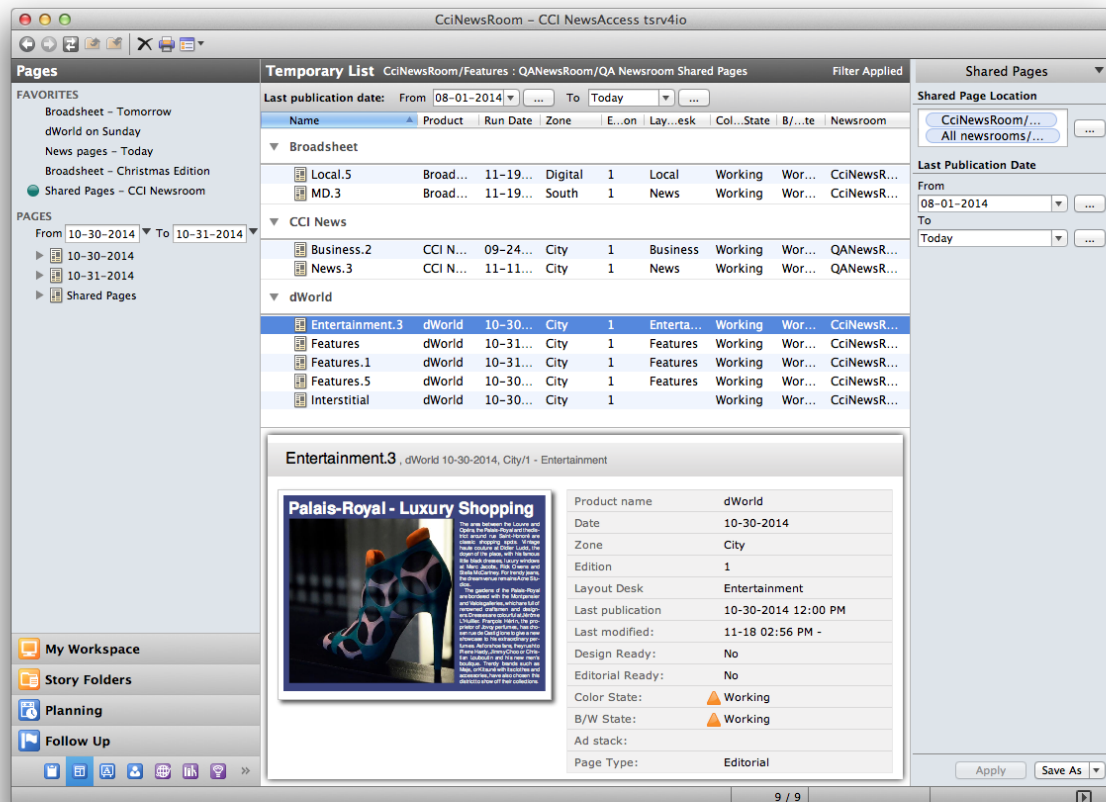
CciNewsRoom – CCI NewsAccess tsrv4io

Pages

FAVORITES
Broadsheet – Tomorrow
dWorld on Sunday
News pages – Today
Broadsheet – Christmas Edition
Shared Pages – CCI Newsroom

PAGES
From 10-30-2014 To 10-31-2014
10-30-2014
10-31-2014
Shared Pages

My Workspace
Story Folders
Planning
Follow Up

Temporary List CciNewsRoom/Features : QANewsRoom/QA Newsroom Shared Pages
Filter Applied

Last publication date: From 08-01-2014 ... To Today ...

| Name | Product | Run Date | Zone | E...on | Lay...esk | Col...State | B/...te | Newsroom |
|---|---|---|---|---|---|---|---|---|
| Broadsheet | | | | | | | | |
| Local.5 | Broad... | 11-19... | Digital | 1 | Local | Working | Wor... | CciNewsR... |
| MD.3 | Broad... | 11-19... | South | 1 | News | Working | Wor... | CciNewsR... |
| CCI News | | | | | | | | |
| Business.2 | CCI N... | 09-24... | City | 1 | Business | Working | Wor... | QANewsR... |
| News.3 | CCI N... | 11-11... | City | 1 | News | Working | Wor... | QANewsR... |
| dWorld | | | | | | | | |
| Entertainment.3 | dWorld | 10-30... | City | 1 | Enterta... | Working | Wor... | CciNewsR... |
| Features | dWorld | 10-31... | City | 1 | Features | Working | Wor... | CciNewsR... |
| Features.1 | dWorld | 10-31... | City | 1 | Features | Working | Wor... | CciNewsR... |
| Features.5 | dWorld | 10-30... | City | 1 | Features | Working | Wor... | CciNewsR... |
| Interstitial | dWorld | 10-30... | City | 1 | | Working | Wor... | CciNewsR... |

Entertainment.3 , dWorld 10-30-2014, City/1 - Entertainment

Palais-Royal - Luxury Shopping
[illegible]

| Product name | dWorld |
|---|---|
| Date | 10-30-2014 |
| Zone | City |
| Edition | 1 |
| Layout Desk | Entertainment |
| Last publication | 10-30-2014 12:00 PM |
| Last modified: | 11-18 02:56 PM - |
| Design Ready: | No |
| Editorial Ready: | No |
| Color State: | Working |
| B/W State: | Working |
| Ad stack: | |
| Page Type: | Editorial |

Shared Pages
Shared Page Location
CciNewsRoom/...
All newsrooms/...
...
Last Publication Date
From
08-01-2014 ...
To
Today ...
Apply
Save As

9 / 9